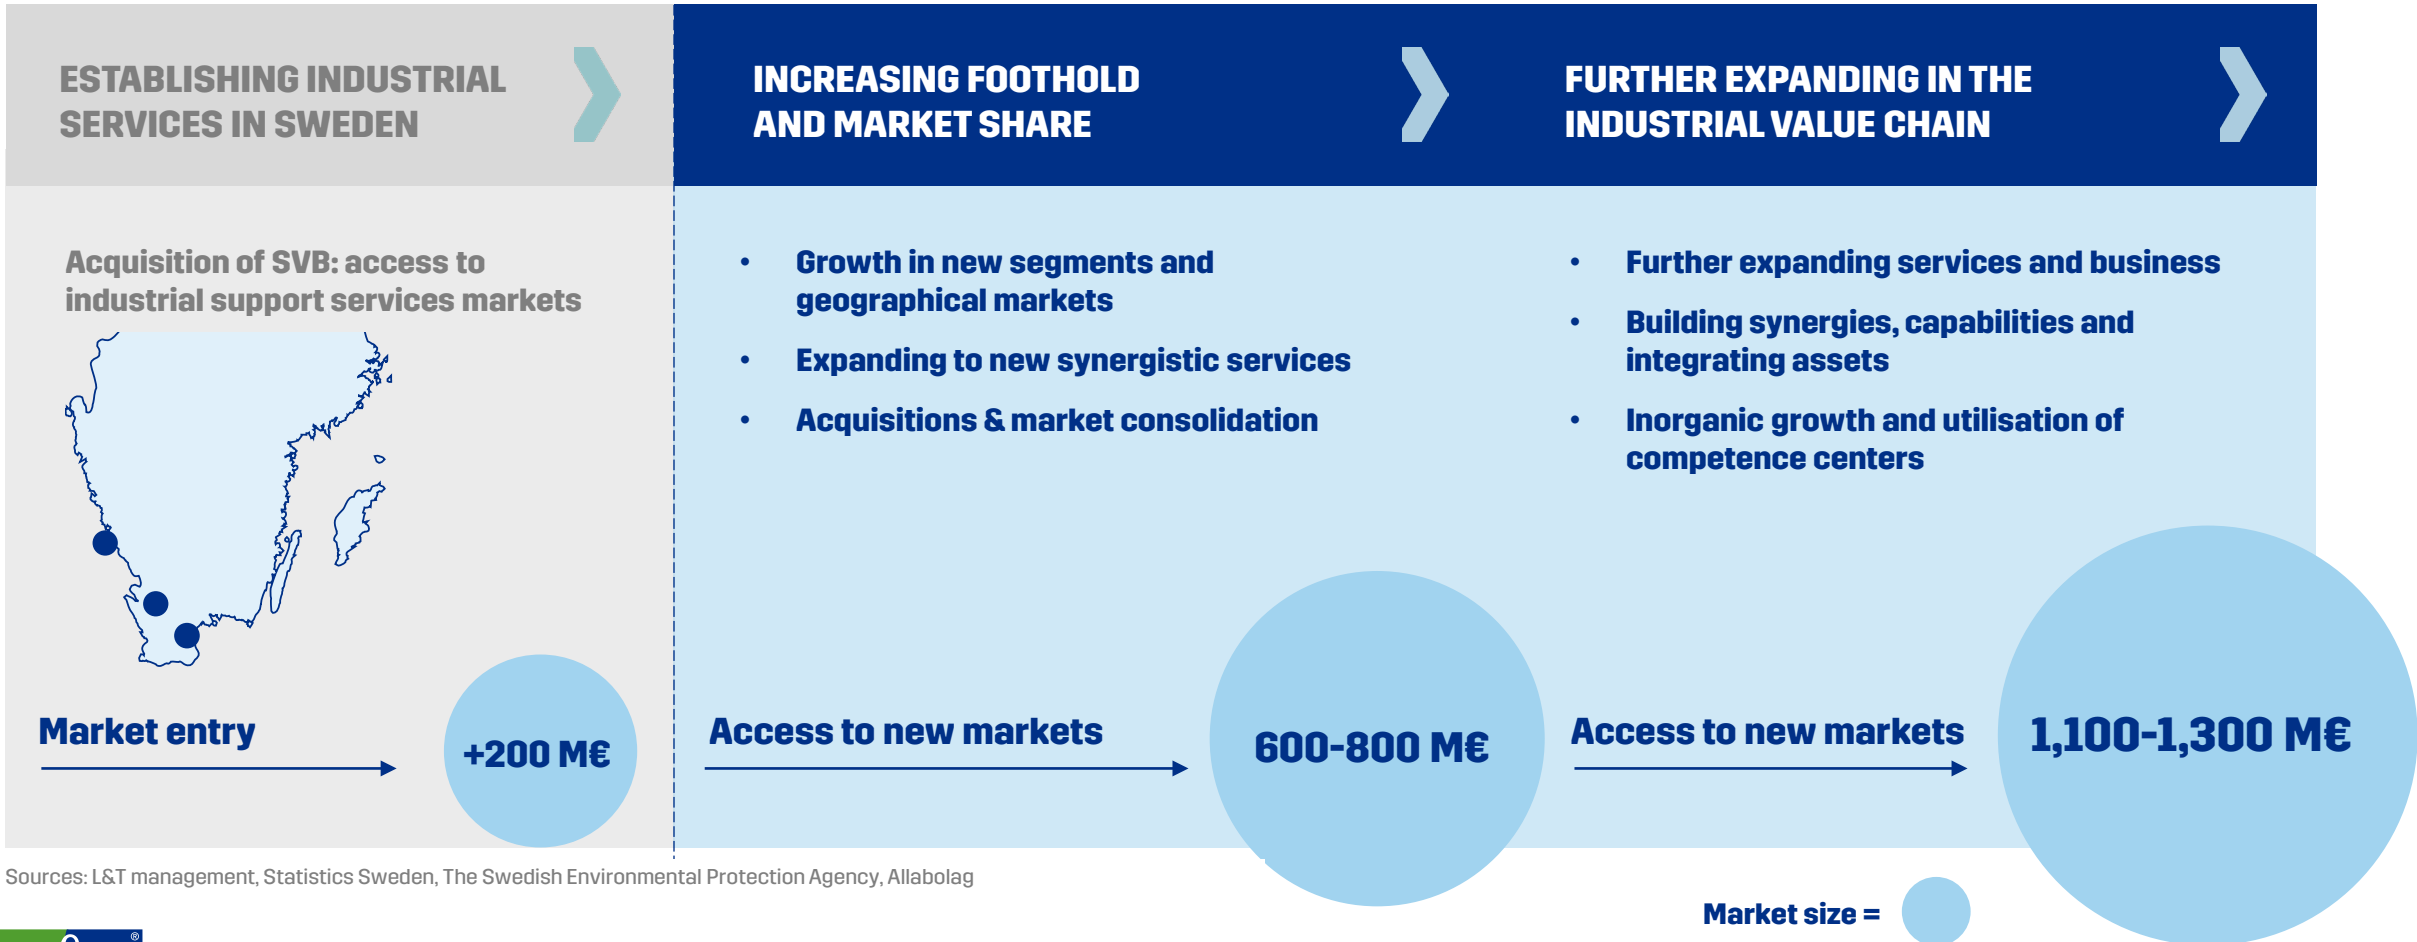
ESTABLISHING INDUSTRIAL SERVICES IN SWEDEN

INCREASING FOOTHOLD AND MARKET SHARE

FURTHER EXPANDING IN THE INDUSTRIAL VALUE CHAIN

Acquisition of SVB: access to industrial support services markets

- Growth in new segments and geographical markets
- Expanding to new synergistic services
- Acquisitions & market consolidation

- Further expanding services and business
- Building synergies, capabilities and integrating assets
- Inorganic growth and utilisation of competence centers

Market entry

+200 M€

Access to new markets

600-800 M€

Access to new markets

1,100-1,300 M€

Sources: L&T management, Statistics Sweden, The Swedish Environmental Protection Agency, Allabolag

Market size =